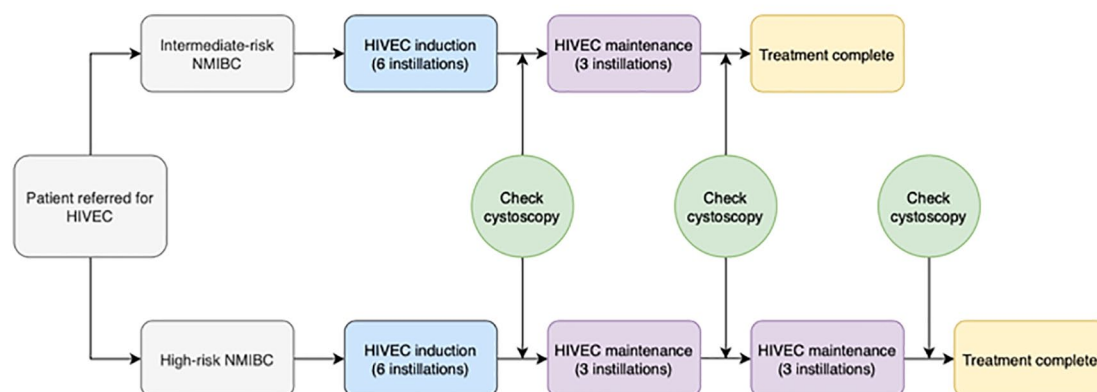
Intermediate-risk NMIBC

HIVEC induction (6 instillations)

HIVEC maintenance (3 instillations)

Treatment complete

Patient referred for HIVEC

Check cystoscopy

Check cystoscopy

Check cystoscopy

High-risk NMIBC

HIVEC induction (6 instillations)

HIVEC maintenance (3 instillations)

HIVEC maintenance (3 instillations)

Treatment complete